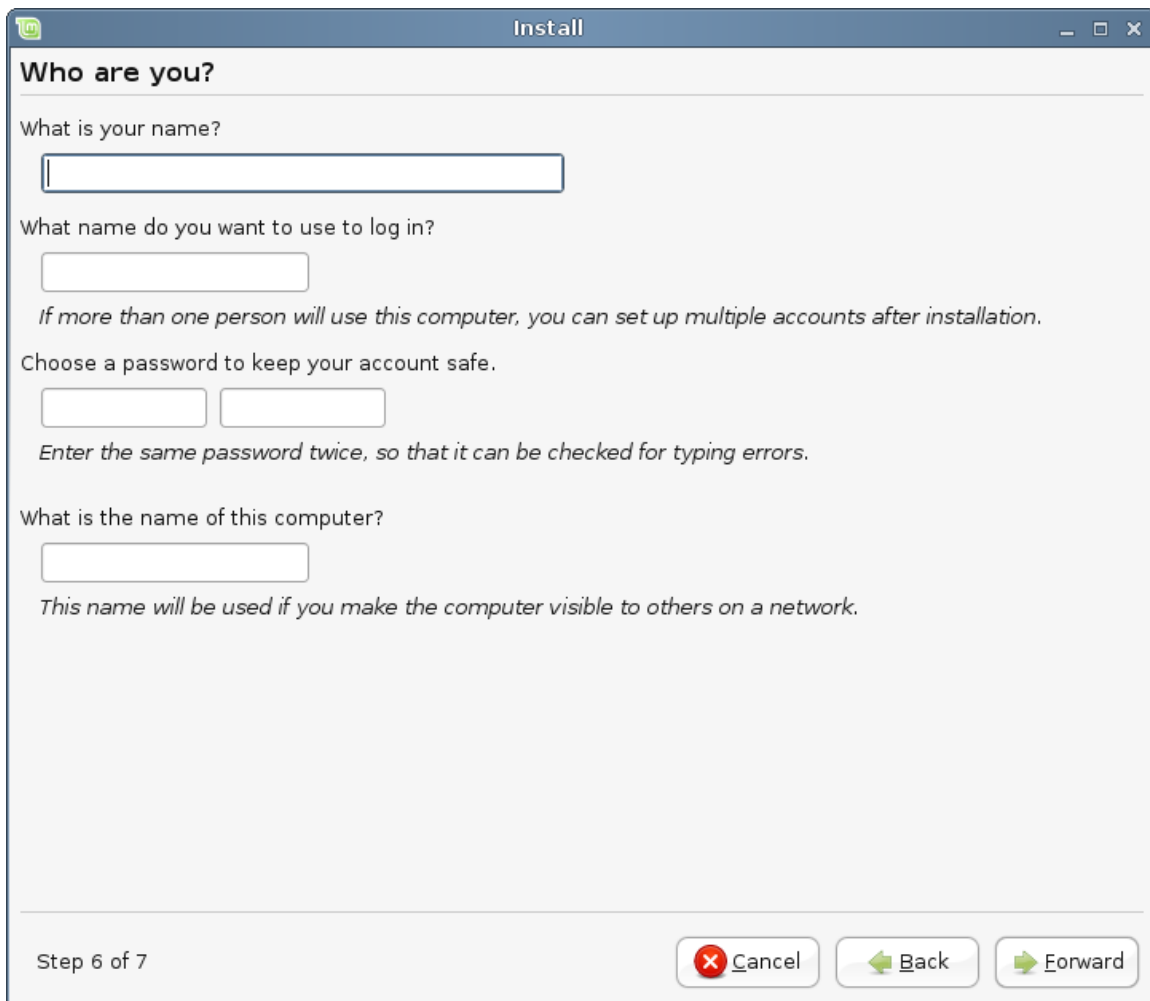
Install

Who are you?

What is your name?

What name do you want to use to log in?

If more than one person will use this computer, you can set up multiple accounts after installation.

Choose a password to keep your account safe.

Enter the same password twice, so that it can be checked for typing errors.

What is the name of this computer?

This name will be used if you make the computer visible to others on a network.

Step 6 of 7

Cancel

Back

Forward